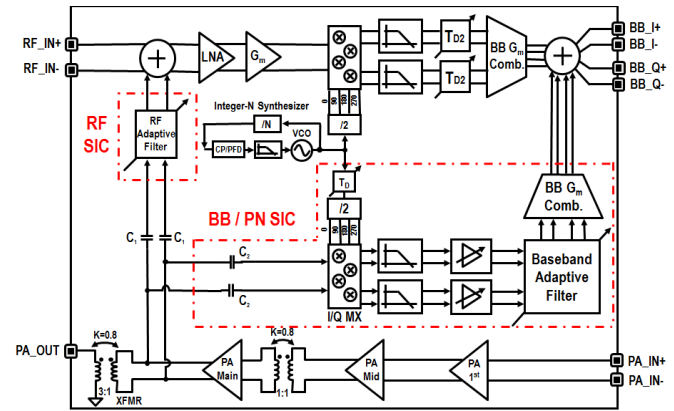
RF_IN+
RF_IN-
LNA
$G_m$
$T_{D2}$
$T_{D2}$
BB $G_m$ Comb.
BB_I+
BB_I-
BB_Q+
BB_Q-
0
90
180
270
/2
Integer-N Synthesizer
/N
CP/PFD
VCO
RF SIC
RF Adaptive Filter
$T_D$
/2
0
90
180
270
BB $G_m$ Comb.
BB / PN SIC
$C_1$
$C_1$
$C_2$
$C_2$
I/Q MX
Baseband Adaptive Filter
PA_OUT
K=0.8
3:1
XFMR
PA Main
K=0.8
1:1
PA Mid
PA $1^{st}$
PA_IN+
PA_IN-